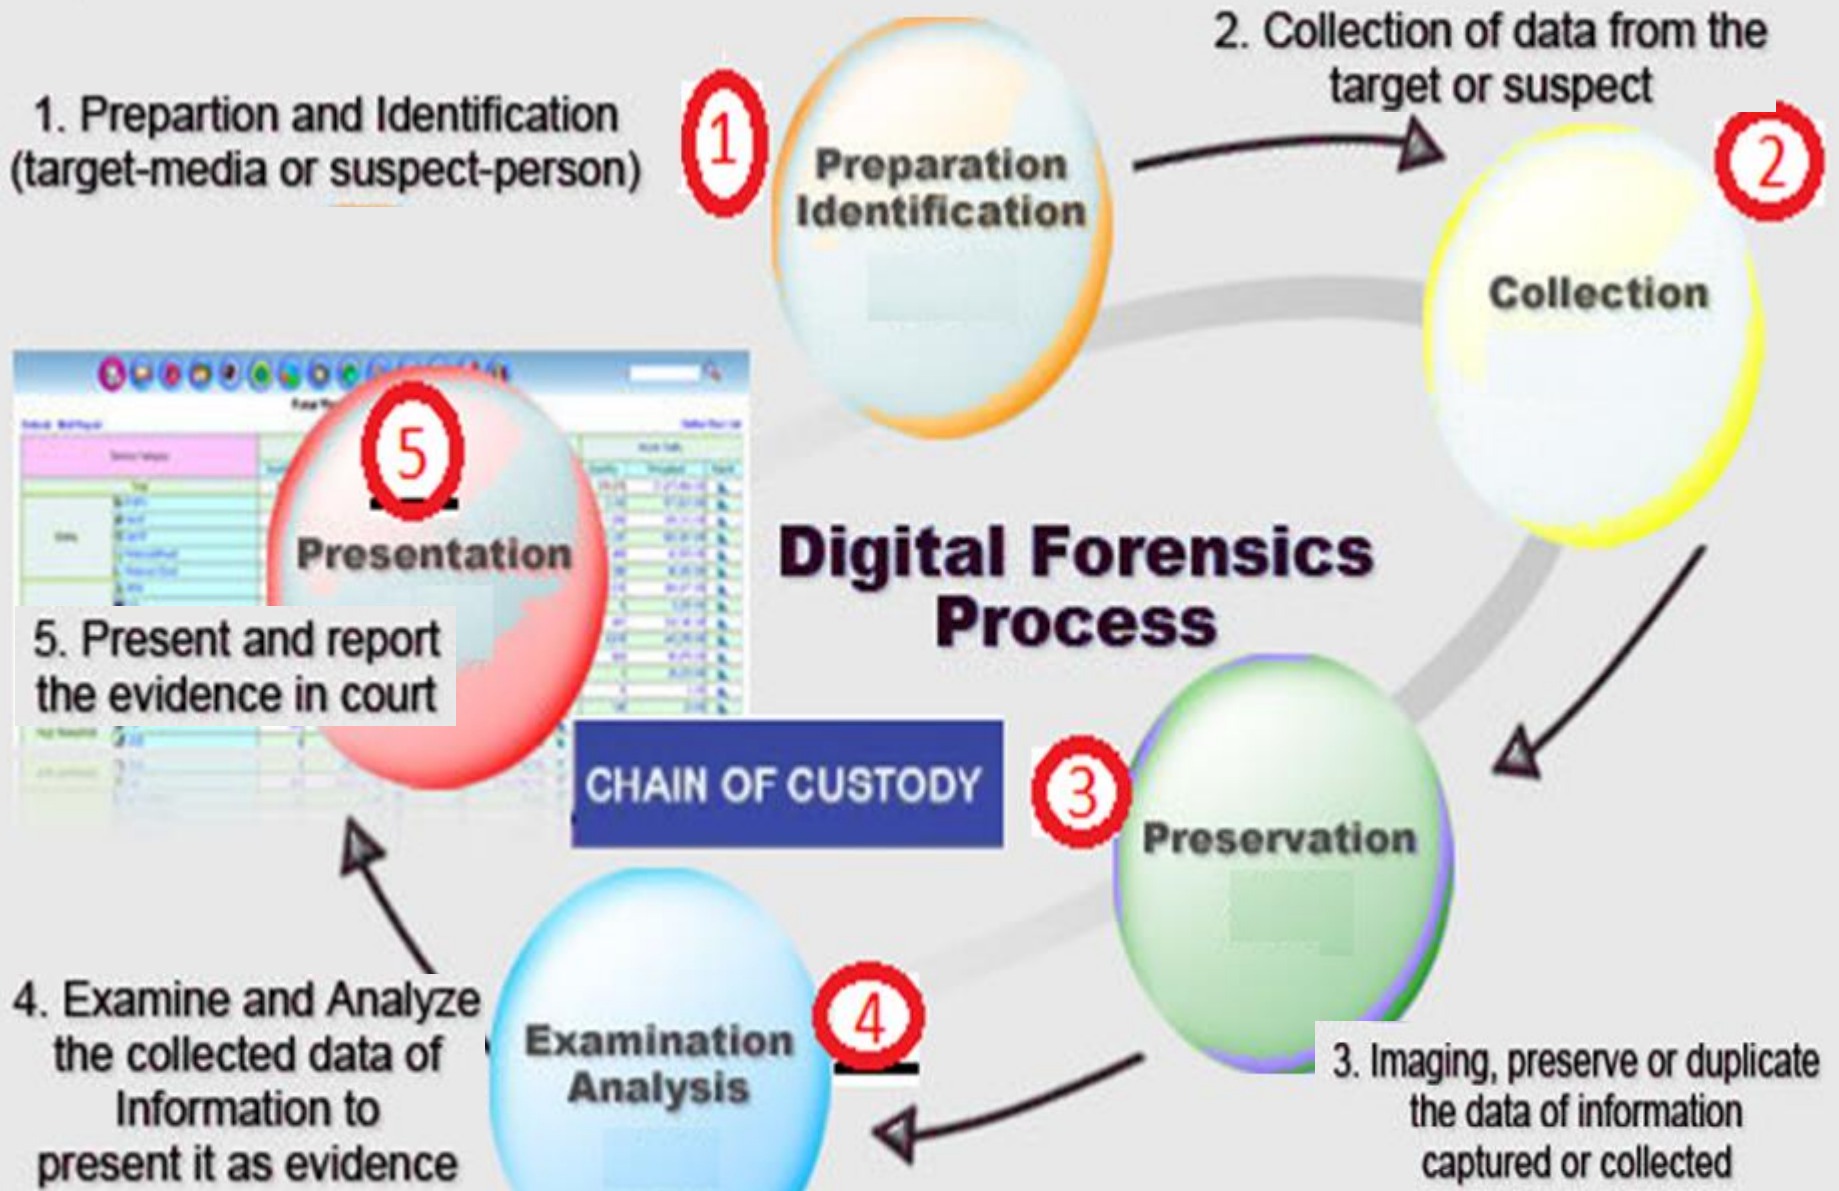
1. Prepartion and Identification (target-media or suspect-person)

1

Preparation Identification

2. Collection of data from the target or suspect

2

Collection

Digital Forensics Process

5

Presentation

5. Present and report the evidence in court

CHAIN OF CUSTODY

3

Preservation

3. Imaging, preserve or duplicate the data of information captured or collected

4

Examination Analysis

4. Examine and Analyze the collected data of Information to present it as evidence